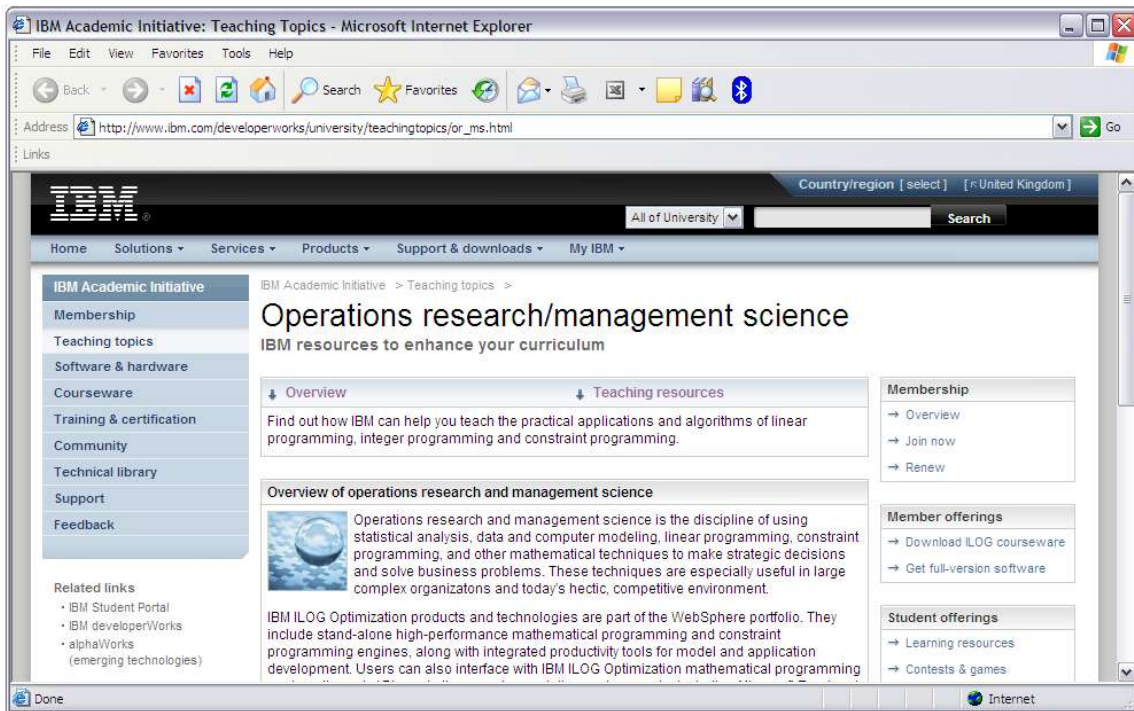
IBM Academic Initiative: Teaching Topics - Microsoft Internet Explorer

File Edit View Favorites Tools Help

Back Search Favorites

Address http://www.ibm.com/developerworks/university/teachingtopics/or_ms.html Go

Links

IBM

Country/region [ select ] [ United Kingdom ]

All of University Search

Home Solutions Services Products Support & downloads My IBM

IBM Academic Initiative
Membership
Teaching topics
Software & hardware
Courseware
Training & certification
Community
Technical library
Support
Feedback

Related links
· IBM Student Portal
· IBM developerWorks
· alphaWorks (emerging technologies)

IBM Academic Initiative > Teaching topics >

Operations research/management science

IBM resources to enhance your curriculum

Overview Teaching resources

Find out how IBM can help you teach the practical applications and algorithms of linear programming, integer programming and constraint programming.

Overview of operations research and management science

Operations research and management science is the discipline of using statistical analysis, data and computer modeling, linear programming, constraint programming, and other mathematical techniques to make strategic decisions and solve business problems. These techniques are especially useful in large complex organizatons and today's hectic, competitive environment.

IBM ILOG Optimization products and technologies are part of the WebSphere portfolio. They include stand-alone high-performance mathematical programming and constraint programming engines, along with integrated productivity tools for model and application development. Users can also interface with IBM ILOG Optimization mathematical programming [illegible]

Membership
→ Overview
→ Join now
→ Renew

Member offerings
→ Download ILOG courseware
→ Get full-version software

Student offerings
→ Learning resources
→ Contests & games

Done Internet